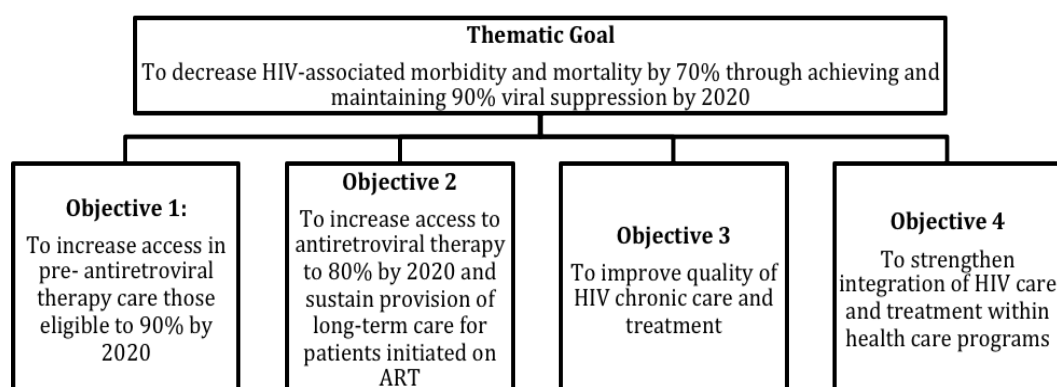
**Thematic Goal**

To decrease HIV-associated morbidity and mortality by 70% through achieving and maintaining 90% viral suppression by 2020

**Objective 1:**

To increase access in pre- antiretroviral therapy care those eligible to 90% by 2020

**Objective 2**

To increase access to antiretroviral therapy to 80% by 2020 and sustain provision of long-term care for patients initiated on ART

**Objective 3**

To improve quality of HIV chronic care and treatment

**Objective 4**

To strengthen integration of HIV care and treatment within health care programs